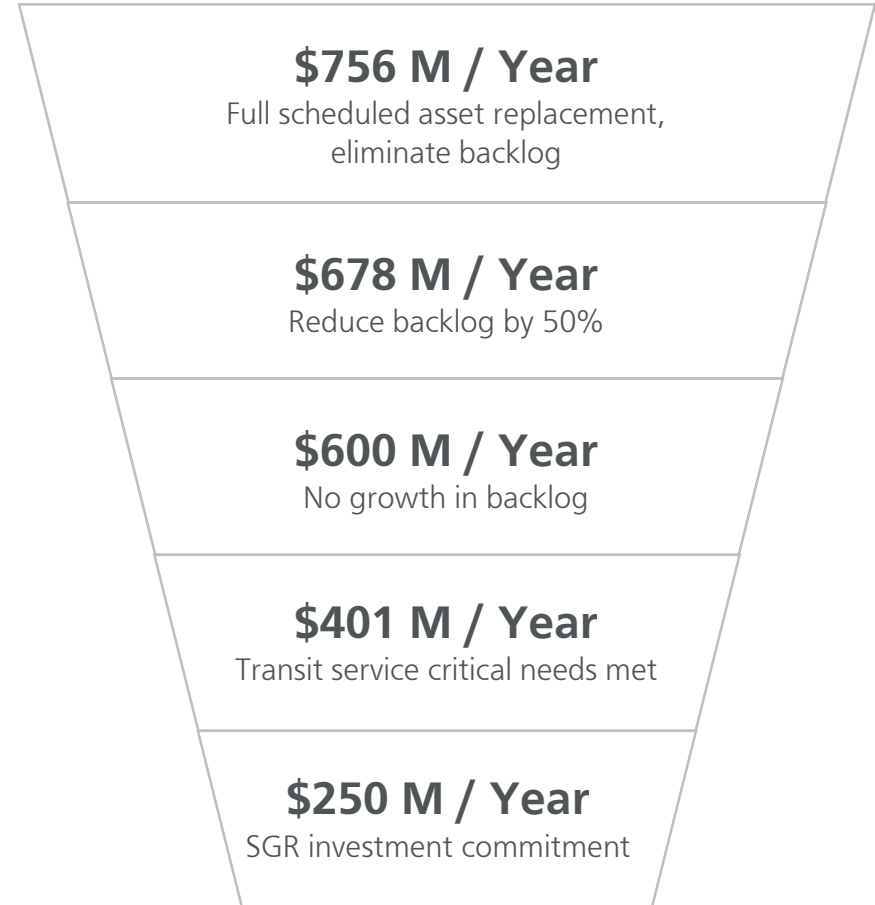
$756 M / Year
Full scheduled asset replacement, eliminate backlog

$678 M / Year
Reduce backlog by 50%

$600 M / Year
No growth in backlog

$401 M / Year
Transit service critical needs met

$250 M / Year
SGR investment commitment